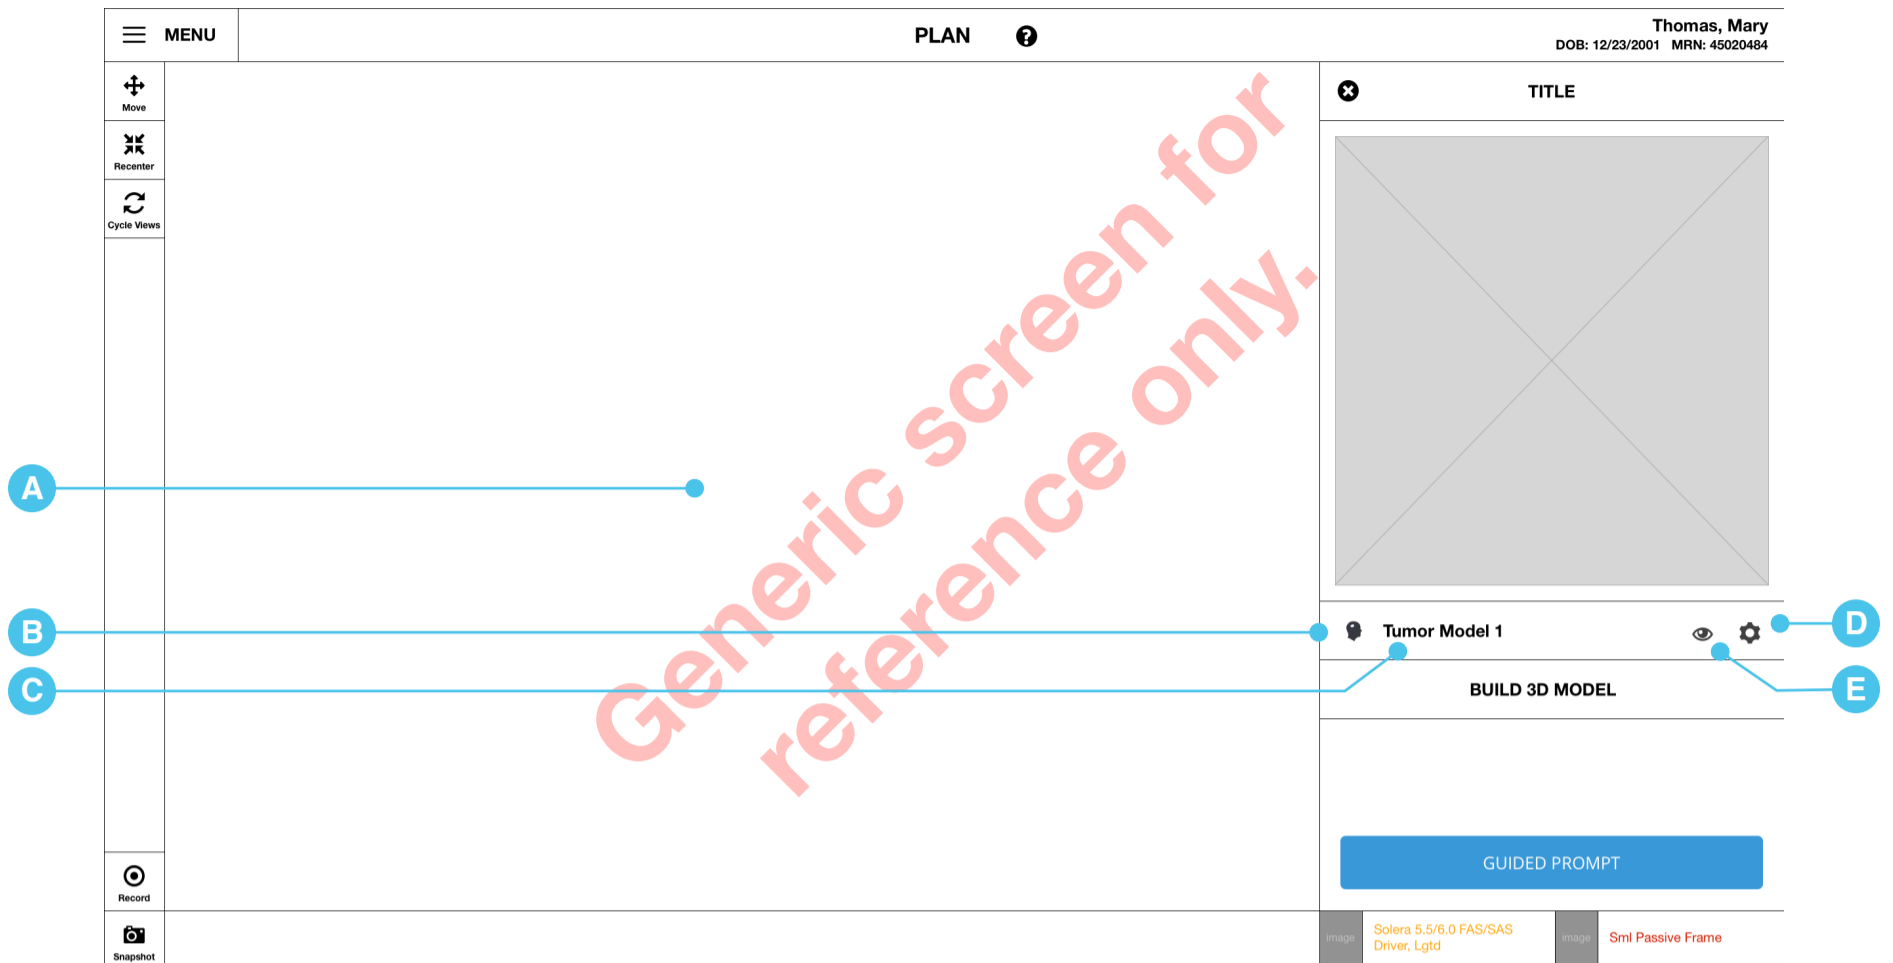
MENU

PLAN

Thomas, Mary
DOB: 12/23/2001 MRN: 45020484

Move

Recenter

Cycle Views

TITLE

Generic screen for reference only.

A

B

C

Tumor Model 1

D

E

BUILD 3D MODEL

GUIDED PROMPT

Record

Snapshot

image

Solera 5.5/6.0 FAS/SAS Driver, Lgtd

image

Sml Passive Frame